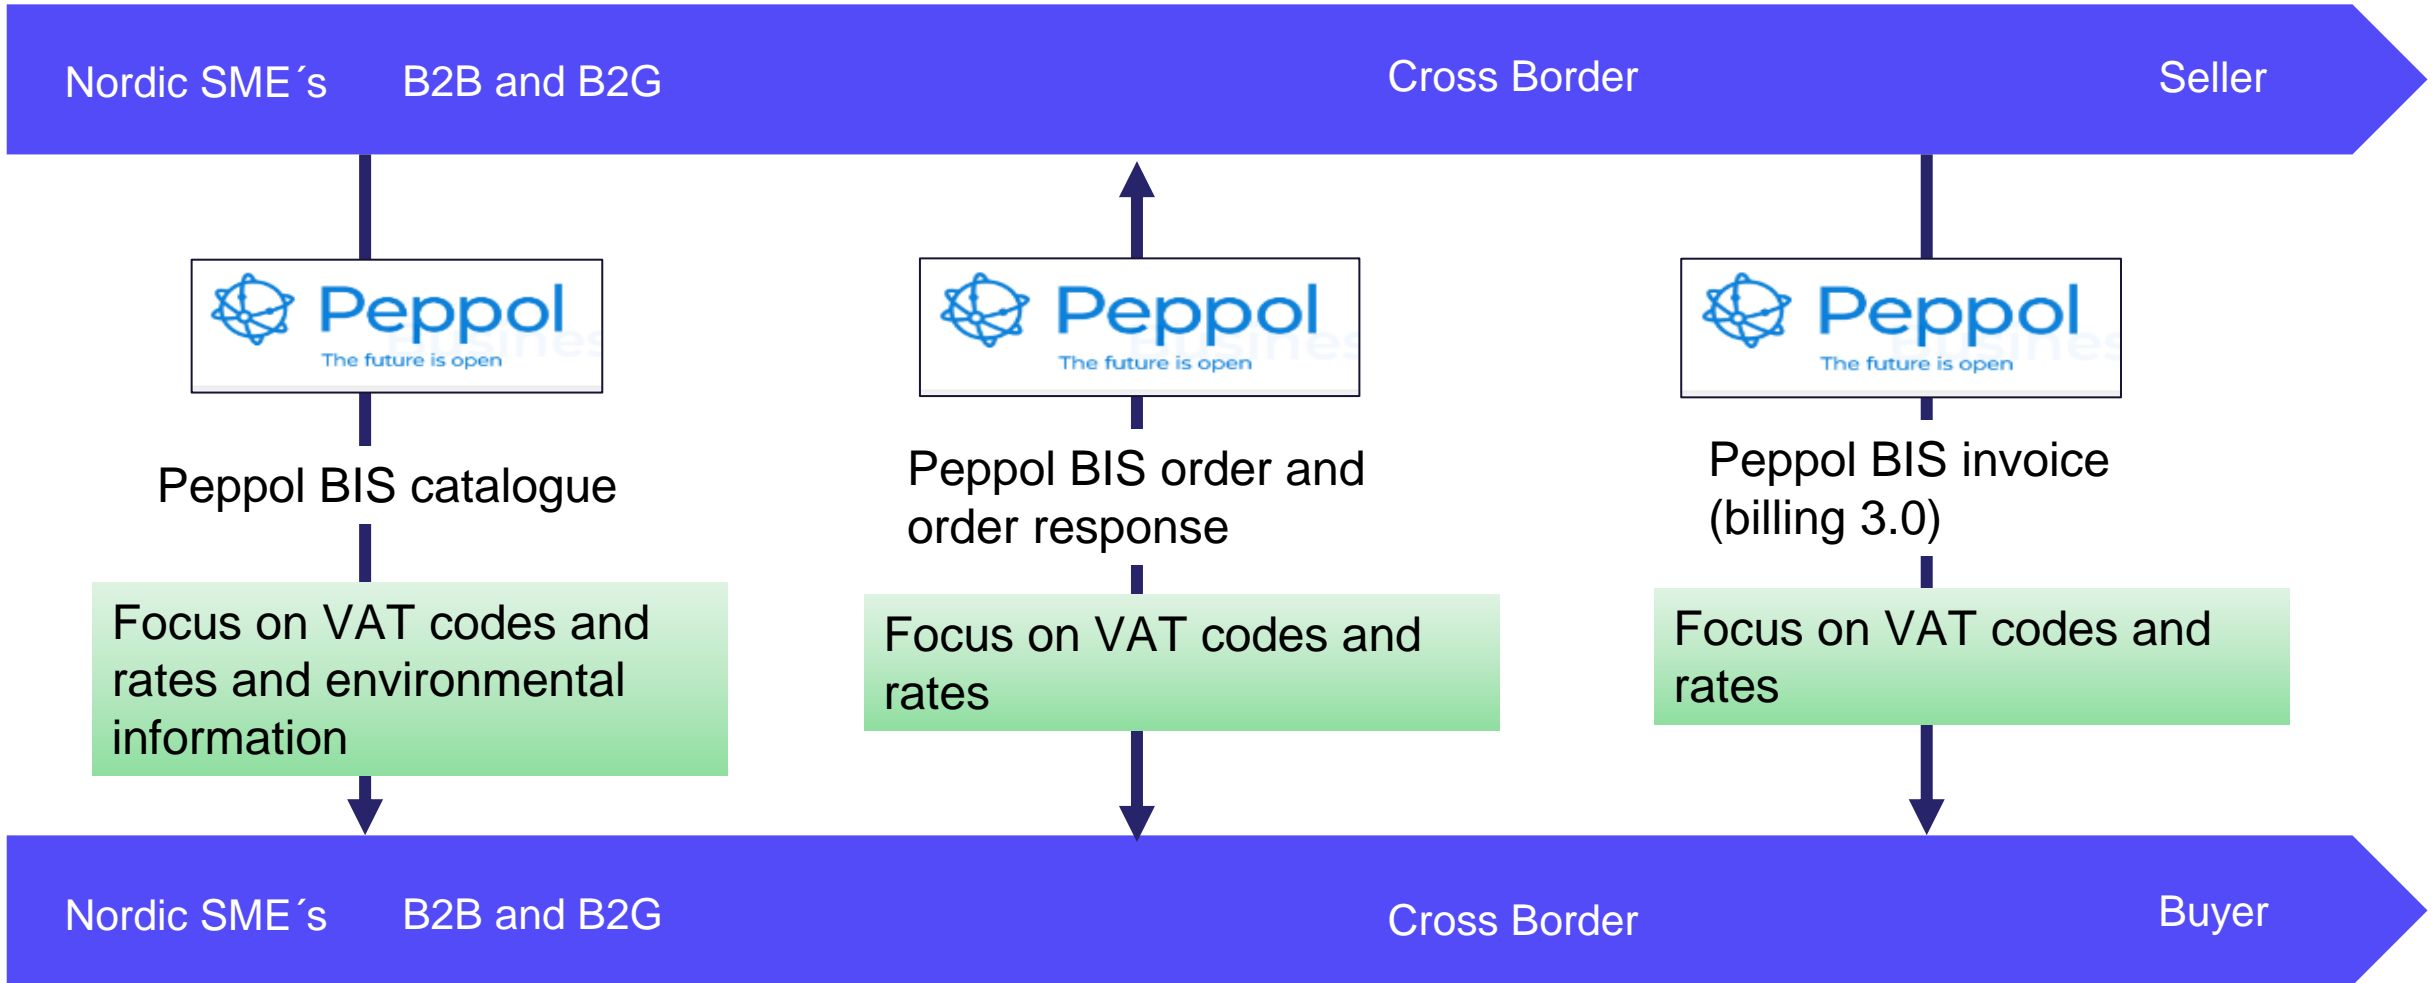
Nordic SME´s B2B and B2G Cross Border Seller

Peppol
The future is open

Peppol BIS catalogue

Focus on VAT codes and rates and environmental information

Peppol
The future is open

Peppol BIS order and order response

Focus on VAT codes and rates

Peppol
The future is open

Peppol BIS invoice (billing 3.0)

Focus on VAT codes and rates

Nordic SME´s B2B and B2G Cross Border Buyer